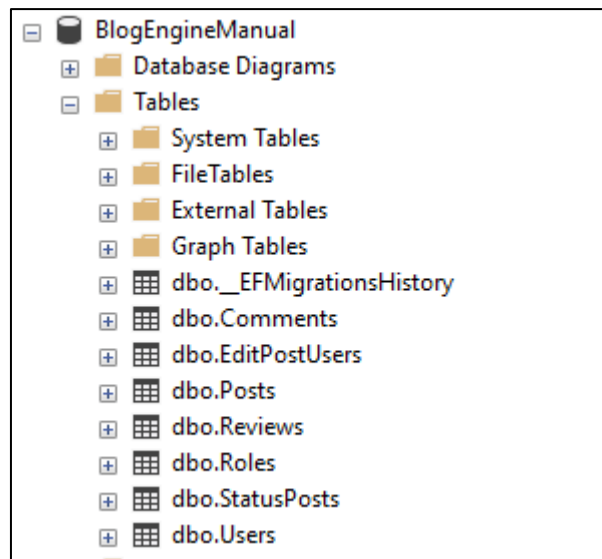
BlogEngineManual
Database Diagrams
Tables
System Tables
FileTables
External Tables
Graph Tables
dbo.__EFMigrationsHistory
dbo.Comments
dbo.EditPostUsers
dbo.Posts
dbo.Reviews
dbo.Roles
dbo.StatusPosts
dbo.Users